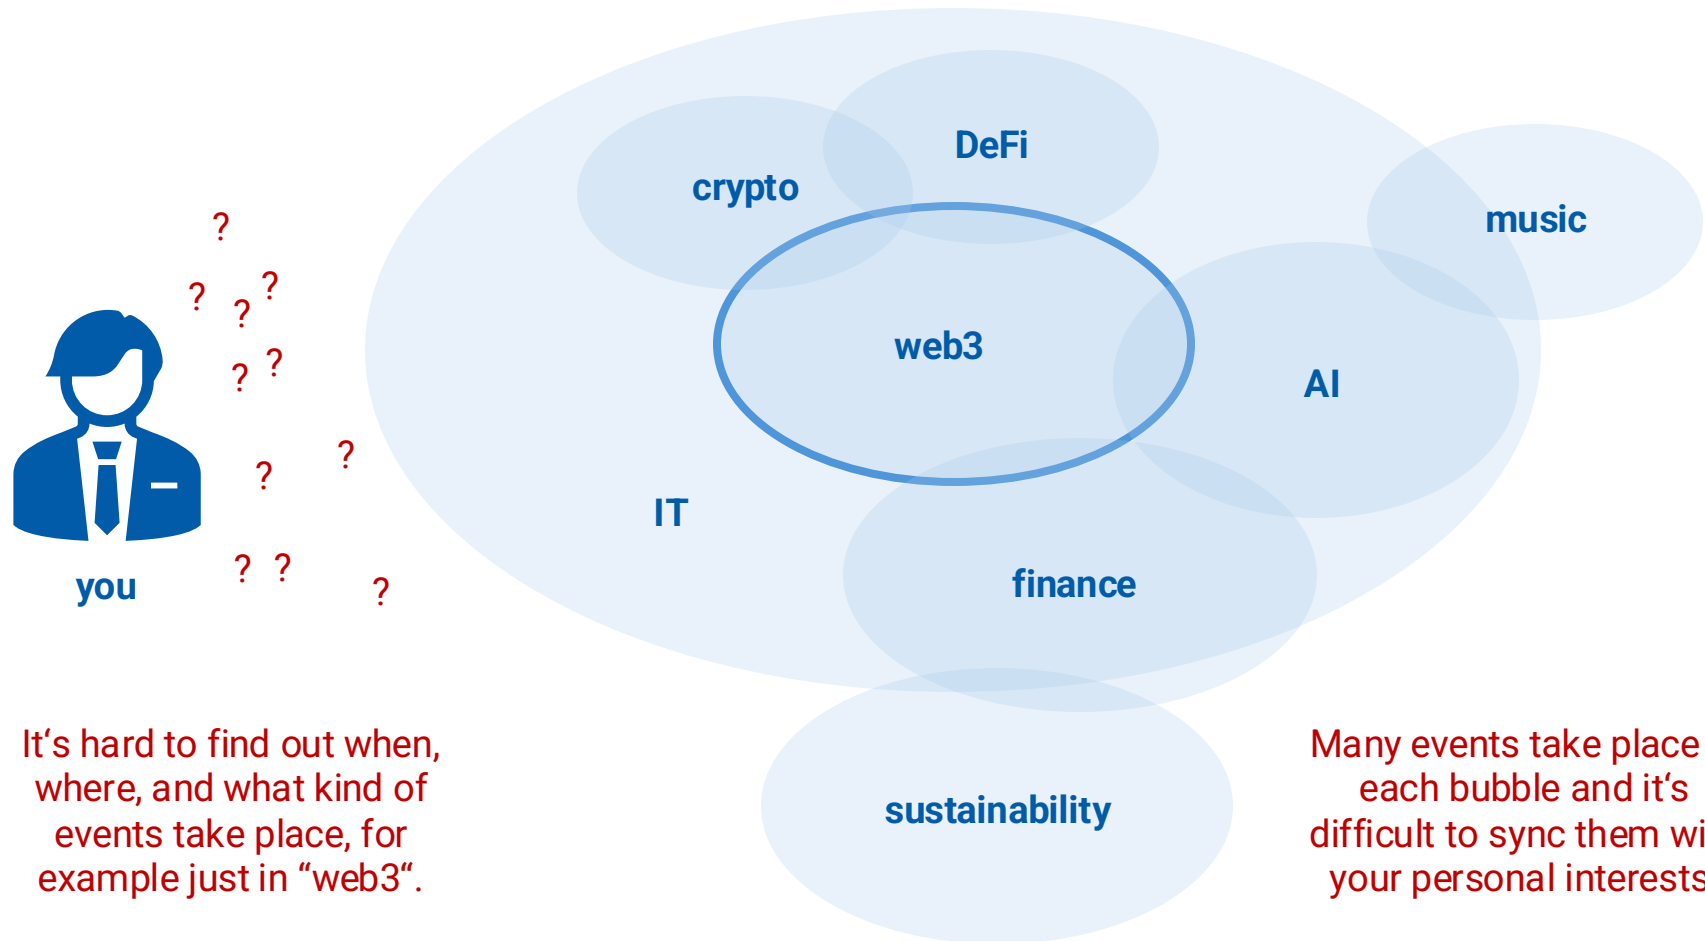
?

? ? ?

? ?

? ?

you

? ? ?

crypto

DeFi

music

web3

AI

IT

finance

sustainability

It‘s hard to find out when, where, and what kind of events take place, for example just in “web3“.

Many events take place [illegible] each bubble and it‘s difficult to sync them wi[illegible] your personal interests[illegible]